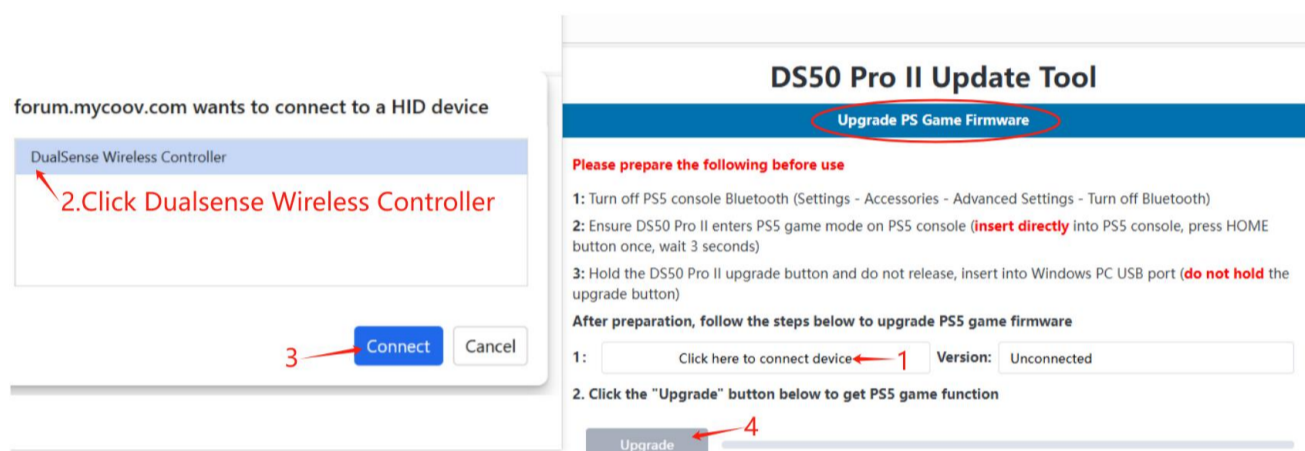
forum.mycoov.com wants to connect to a HID device

DualSense Wireless Controller

2.Click Dualsense Wireless Controller

3

Connect

Cancel

DS50 Pro II Update Tool

Upgrade PS Game Firmware

Please prepare the following before use

1: Turn off PS5 console Bluetooth (Settings - Accessories - Advanced Settings - Turn off Bluetooth)

2: Ensure DS50 Pro II enters PS5 game mode on PS5 console (insert directly into PS5 console, press HOME button once, wait 3 seconds)

3: Hold the DS50 Pro II upgrade button and do not release, insert into Windows PC USB port (do not hold the upgrade button)

After preparation, follow the steps below to upgrade PS5 game firmware

1: Click here to connect device 1 Version: Unconnected

2. Click the "Upgrade" button below to get PS5 game function

4

Upgrade